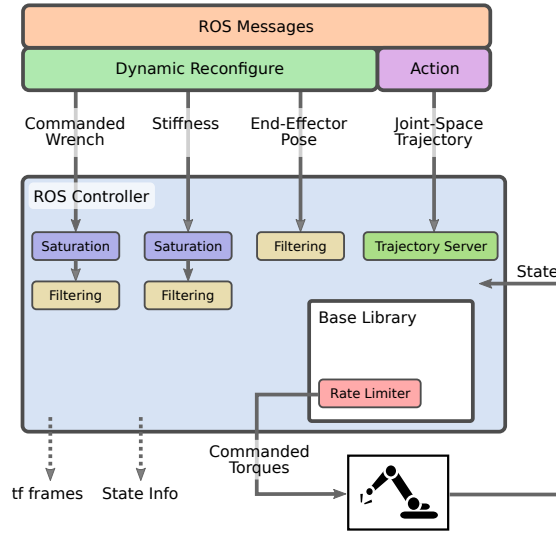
ROS Messages

Dynamic Reconfigure

Action

Commanded Wrench

Stiffness

End-Effector Pose

Joint-Space Trajectory

ROS Controller

Saturation

Saturation

Filtering

Trajectory Server

Filtering

Filtering

State

Base Library

Rate Limiter

Commanded Torques

tf frames

State Info